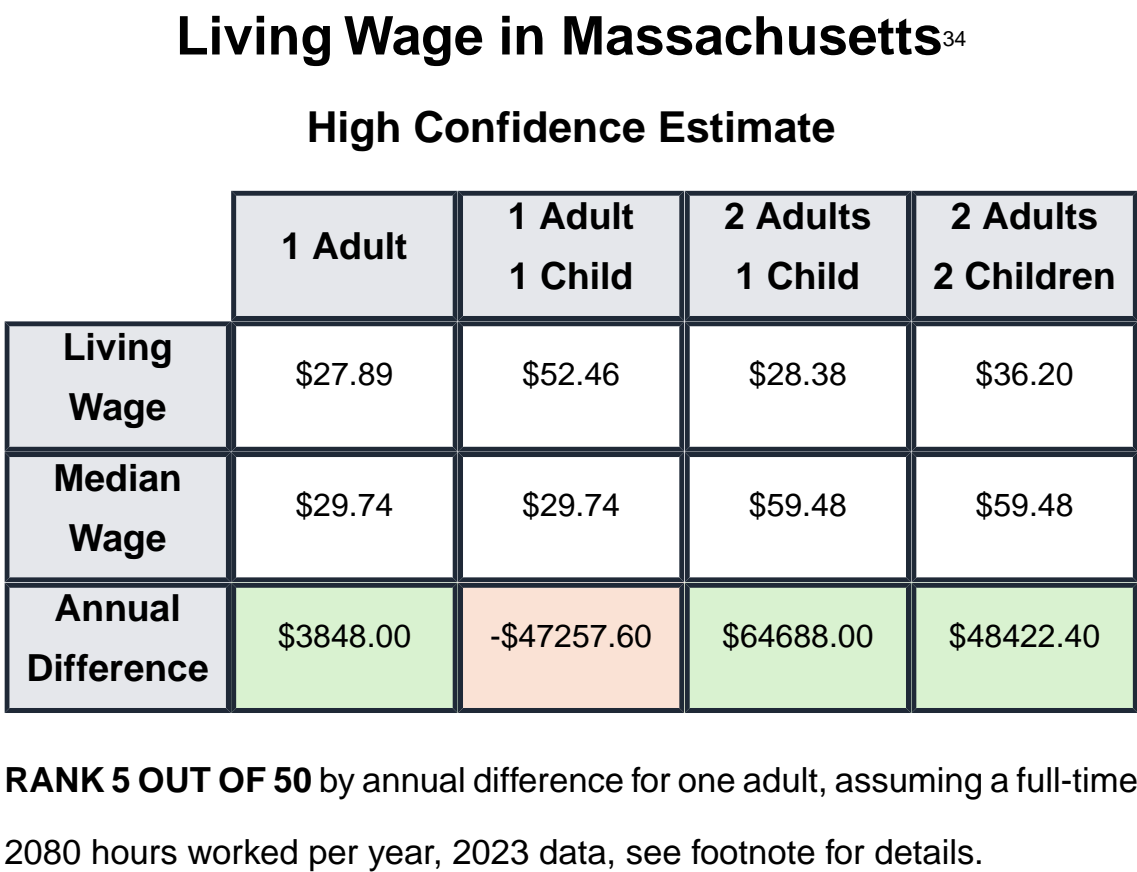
# Living Wage in Massachusetts$^{34}$

## High Confidence Estimate

| | 1 Adult | 1 Adult 1 Child | 2 Adults 1 Child | 2 Adults 2 Children |
|---|---|---|---|---|
| Living Wage | \$27.89 | \$52.46 | \$28.38 | \$36.20 |
| Median Wage | \$29.74 | \$29.74 | \$59.48 | \$59.48 |
| Annual Difference | \$3848.00 | -\$47257.60 | \$64688.00 | \$48422.40 |

**RANK 5 OUT OF 50** by annual difference for one adult, assuming a full-time 2080 hours worked per year, 2023 data, see footnote for details.